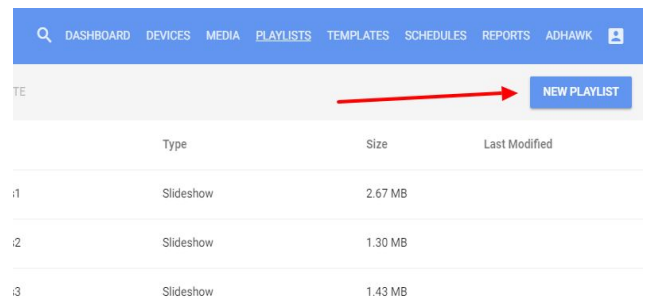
DASHBOARD DEVICES MEDIA PLAYLISTS TEMPLATES SCHEDULES REPORTS ADHAWK

TE

NEW PLAYLIST

| | Type | Size | Last Modified |
|---|---|---|---|
| ;1 | Slideshow | 2.67 MB | |
| ;2 | Slideshow | 1.30 MB | |
| ;3 | Slideshow | 1.43 MB | |